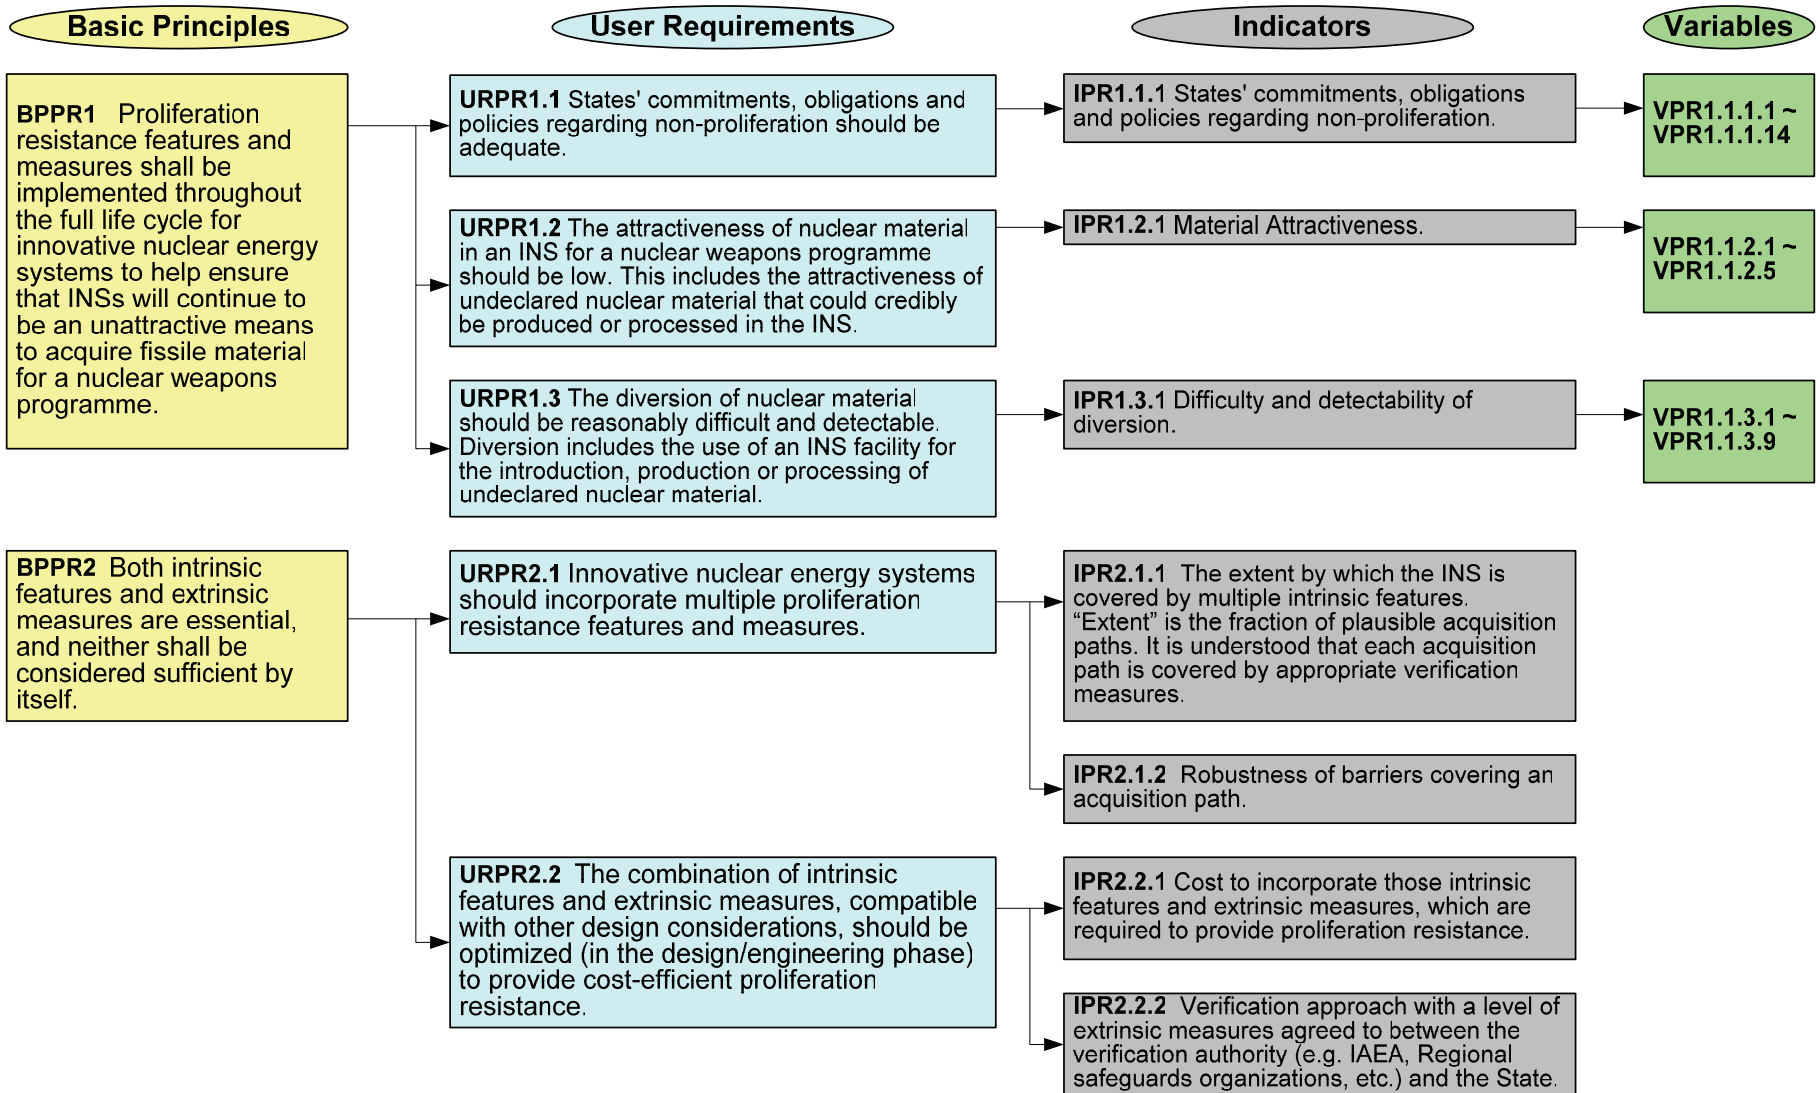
Basic Principles

User Requirements

Indicators

Variables

BPPR1 Proliferation resistance features and measures shall be implemented throughout the full life cycle for innovative nuclear energy systems to help ensure that INSs will continue to be an unattractive means to acquire fissile material for a nuclear weapons programme.

URPR1.1 States' commitments, obligations and policies regarding non-proliferation should be adequate.

IPR1.1.1 States' commitments, obligations and policies regarding non-proliferation.

VPR1.1.1.1 ~ VPR1.1.1.14

URPR1.2 The attractiveness of nuclear material in an INS for a nuclear weapons programme should be low. This includes the attractiveness of undeclared nuclear material that could credibly be produced or processed in the INS.

IPR1.2.1 Material Attractiveness.

VPR1.1.2.1 ~ VPR1.1.2.5

URPR1.3 The diversion of nuclear material should be reasonably difficult and detectable. Diversion includes the use of an INS facility for the introduction, production or processing of undeclared nuclear material.

IPR1.3.1 Difficulty and detectability of diversion.

VPR1.1.3.1 ~ VPR1.1.3.9

BPPR2 Both intrinsic features and extrinsic measures are essential, and neither shall be considered sufficient by itself.

URPR2.1 Innovative nuclear energy systems should incorporate multiple proliferation resistance features and measures.

IPR2.1.1 The extent by which the INS is covered by multiple intrinsic features. “Extent” is the fraction of plausible acquisition paths. It is understood that each acquisition path is covered by appropriate verification measures.

IPR2.1.2 Robustness of barriers covering an acquisition path.

URPR2.2 The combination of intrinsic features and extrinsic measures, compatible with other design considerations, should be optimized (in the design/engineering phase) to provide cost-efficient proliferation resistance.

IPR2.2.1 Cost to incorporate those intrinsic features and extrinsic measures, which are required to provide proliferation resistance.

IPR2.2.2 Verification approach with a level of extrinsic measures agreed to between the verification authority (e.g. IAEA, Regional safeguards organizations, etc.) and the State.